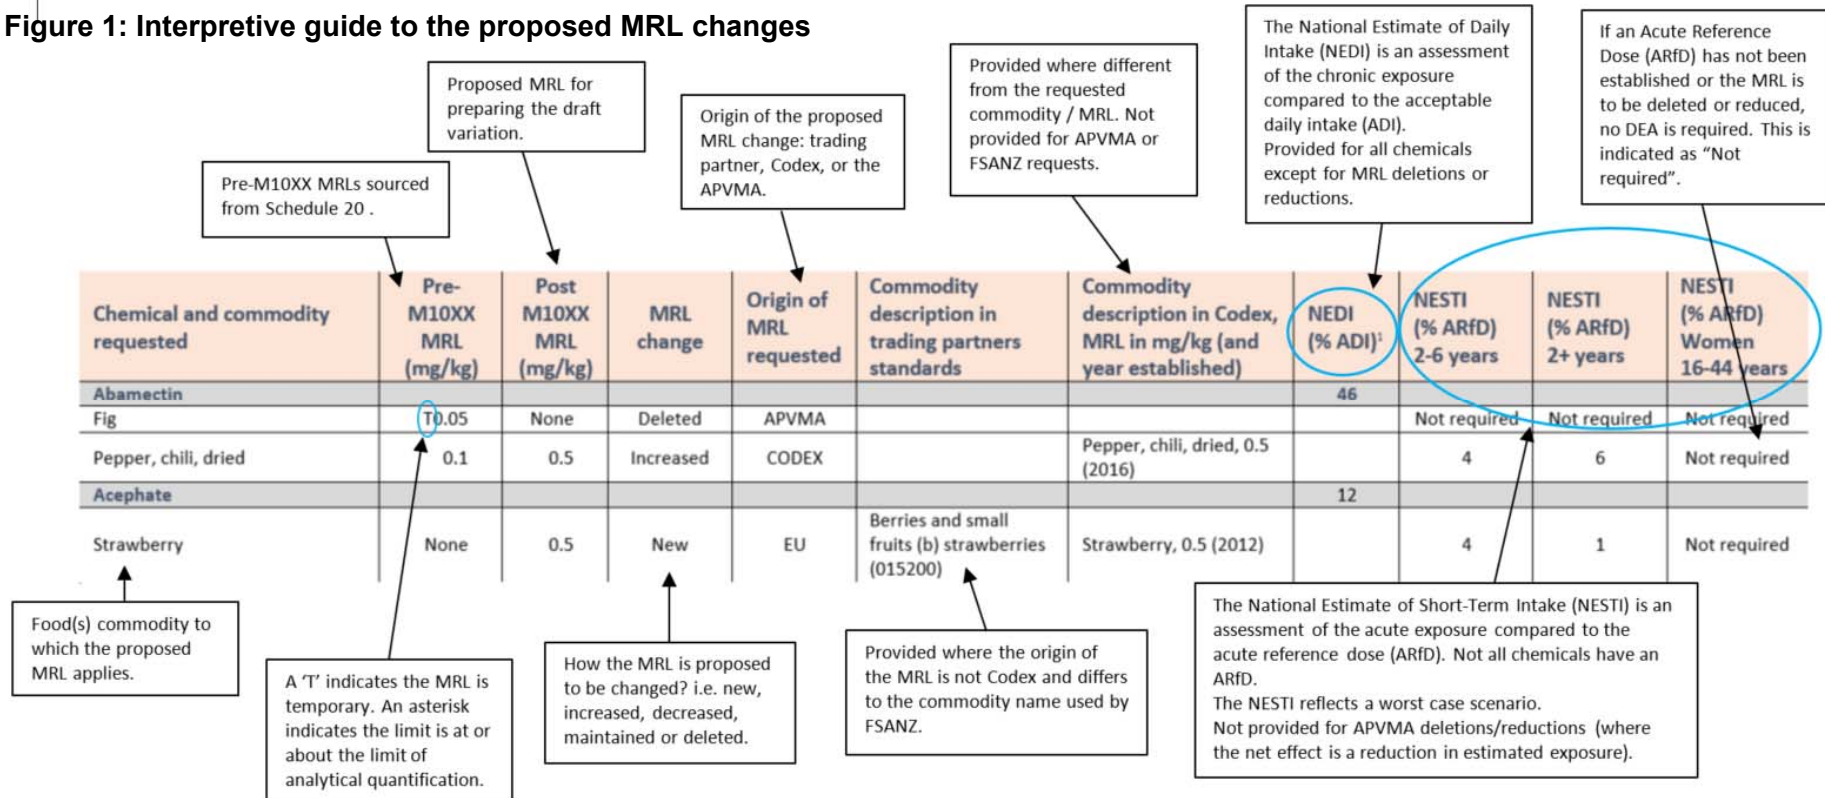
**Figure 1: Interpretive guide to the proposed MRL changes**

Pre-M10XX MRLs sourced from Schedule 20 .

Proposed MRL for preparing the draft variation.

Origin of the proposed MRL change: trading partner, Codex, or the APVMA.

Provided where different from the requested commodity / MRL. Not provided for APVMA or FSANZ requests.

The National Estimate of Daily Intake (NEDI) is an assessment of the chronic exposure compared to the acceptable daily intake (ADI). Provided for all chemicals except for MRL deletions or reductions.

If an Acute Reference Dose (ARfD) has not been established or the MRL is to be deleted or reduced, no DEA is required. This is indicated as "Not required".

| Chemical and commodity requested | Pre-M10XX MRL (mg/kg) | Post M10XX MRL (mg/kg) | MRL change | Origin of MRL requested | Commodity description in trading partners standards | Commodity description in Codex, MRL in mg/kg (and year established) | NEDI (% ADI)$^1$ | NESTI (% ARfD) 2-6 years | NESTI (% ARfD) 2+ years | NESTI (% ARfD) Women 16-44 years |
|---|---|---|---|---|---|---|---|---|---|---|
| Abamectin | | | | | | | 46 | | | |
| Fig | T0.05 | None | Deleted | APVMA | | | | Not required | Not required | Not required |
| Pepper, chili, dried | 0.1 | 0.5 | Increased | CODEX | | Pepper, chili, dried, 0.5 (2016) | | 4 | 6 | Not required |
| Acephate | | | | | | | 12 | | | |
| Strawberry | None | 0.5 | New | EU | Berries and small fruits (b) strawberries (015200) | Strawberry, 0.5 (2012) | | 4 | 1 | Not required |

Food(s) commodity to which the proposed MRL applies.

A 'T' indicates the MRL is temporary. An asterisk indicates the limit is at or about the limit of analytical quantification.

How the MRL is proposed to be changed? i.e. new, increased, decreased, maintained or deleted.

Provided where the origin of the MRL is not Codex and differs to the commodity name used by FSANZ.

The National Estimate of Short-Term Intake (NESTI) is an assessment of the acute exposure compared to the acute reference dose (ARfD). Not all chemicals have an ARfD.
The NESTI reflects a worst case scenario.
Not provided for APVMA deletions/reductions (where the net effect is a reduction in estimated exposure).